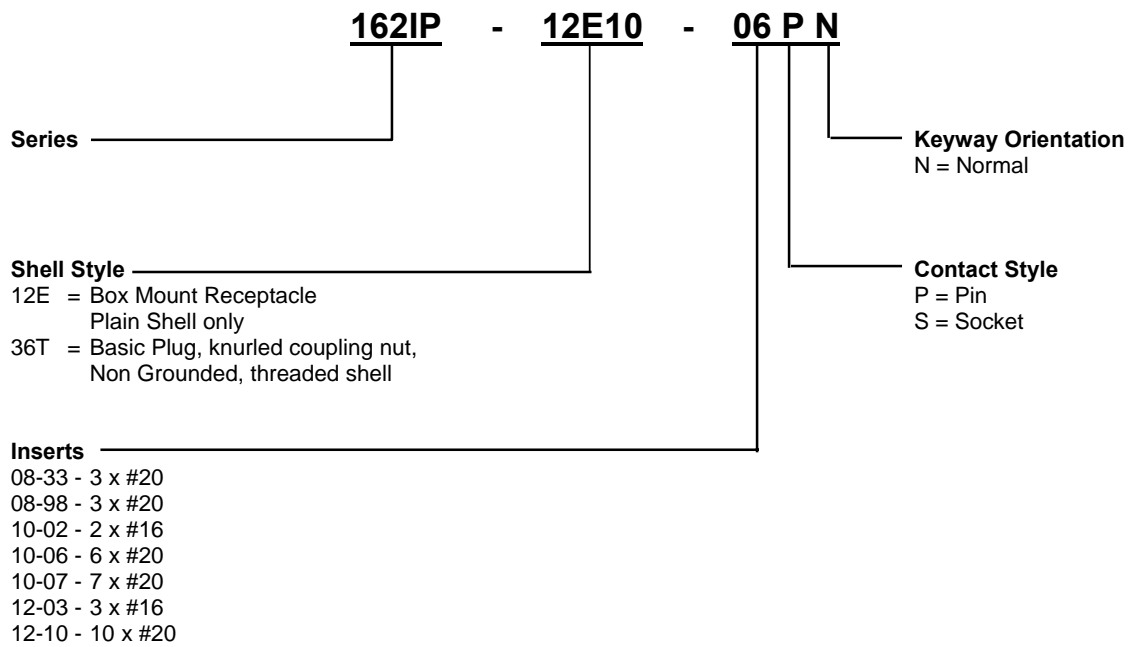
162IP - 12E10 - 06 P N

Series

Keyway Orientation
N = Normal

Shell Style
12E = Box Mount Receptacle
Plain Shell only
36T = Basic Plug, knurled coupling nut,
Non Grounded, threaded shell

Contact Style
P = Pin
S = Socket

Inserts
08-33 - 3 x #20
08-98 - 3 x #20
10-02 - 2 x #16
10-06 - 6 x #20
10-07 - 7 x #20
12-03 - 3 x #16
12-10 - 10 x #20